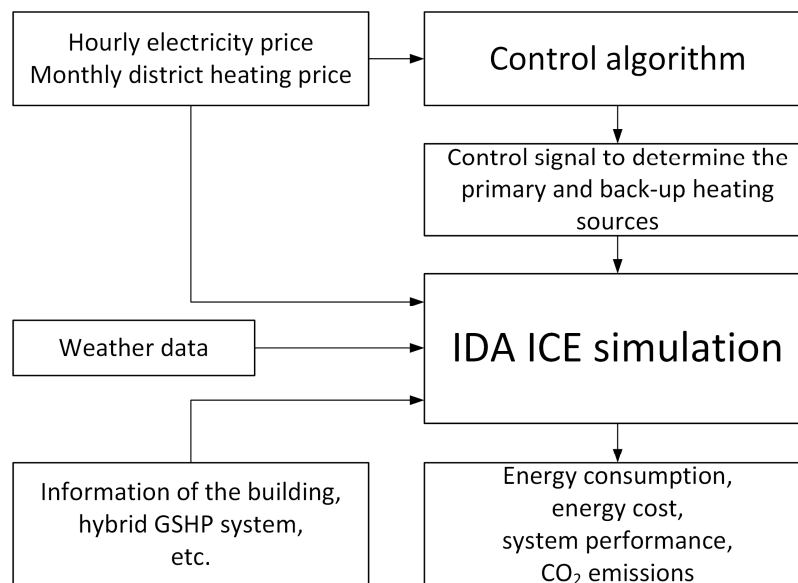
Hourly electricity price
Monthly district heating price

Control algorithm

Control signal to determine the primary and back-up heating sources

Weather data

IDA ICE simulation

Information of the building, hybrid GSHP system, etc.

Energy consumption, energy cost, system performance, $CO_2$ emissions